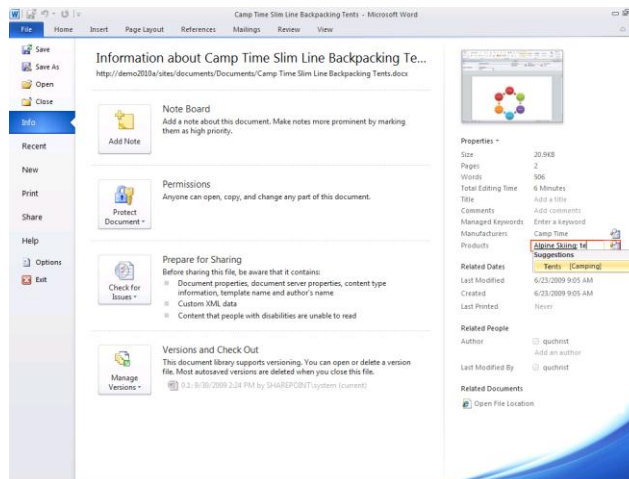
Camp Time Slim Line Backpacking Tents - Microsoft Word

File Home Insert Page Layout References Mailings Review View

Save
Save As
Open
Close
Info
Recent
New
Print
Share
Help
Options
Exit

Information about Camp Time Slim Line Backpacking Te...
http://demo2010a/sites/documents/Documents/Camp Time Slim Line Backpacking Tents.docx

Add Note
Note Board
Add a note about this document. Make notes more prominent by marking them as high priority.

Protect Document
Permissions
Anyone can open, copy, and change any part of this document.

Check for Issues
Prepare for Sharing
Before sharing this file, be aware that it contains:
Document properties, document server properties, content type information, template name and author's name
Custom XML data
Content that people with disabilities are unable to read

Manage Versions
Versions and Check Out
This document library supports versioning. You can open or delete a version file. Most autosaved versions are deleted when you close this file.
0.1: 6/30/2009 2:24 PM by SHAREPOINT\system (current)

Properties
Size 20.9KB
Pages 2
Words 506
Total Editing Time 6 Minutes
Title Add a title
Comments Add comments
Managed Keywords Enter a keyword
Manufacturers Camp Time
Products Alpine Skiing; te
Suggestions
Tents [Camping]

Related Dates
Last Modified 6/23/2009 9:05 AM
Created 6/23/2009 9:05 AM
Last Printed Never

Related People
Author quchrist
Add an author
Last Modified By quchrist

Related Documents
Open File Location